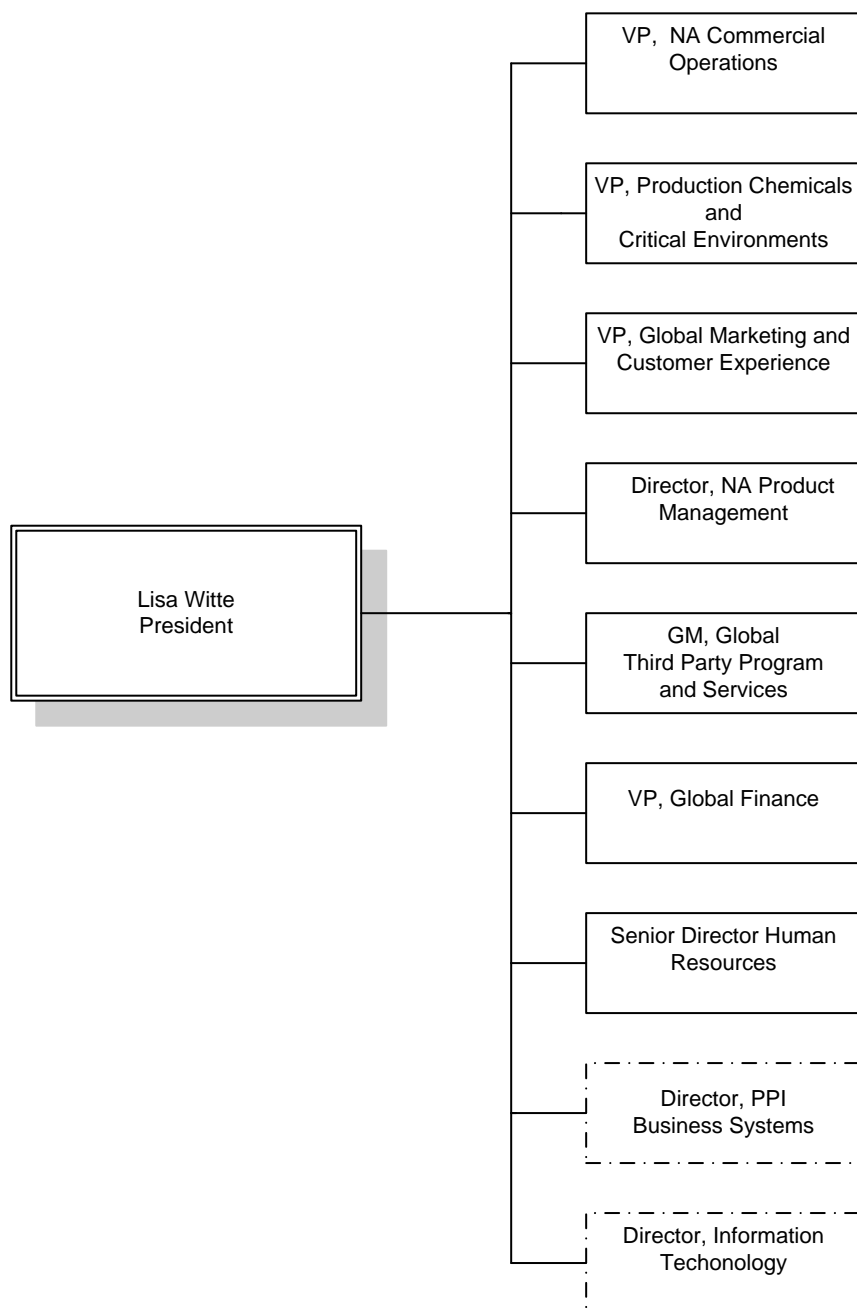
Lisa Witte
President

VP, NA Commercial Operations

VP, Production Chemicals and Critical Environments

VP, Global Marketing and Customer Experience

Director, NA Product Management

GM, Global Third Party Program and Services

VP, Global Finance

Senior Director Human Resources

Director, PPI Business Systems

Director, Information Techonology